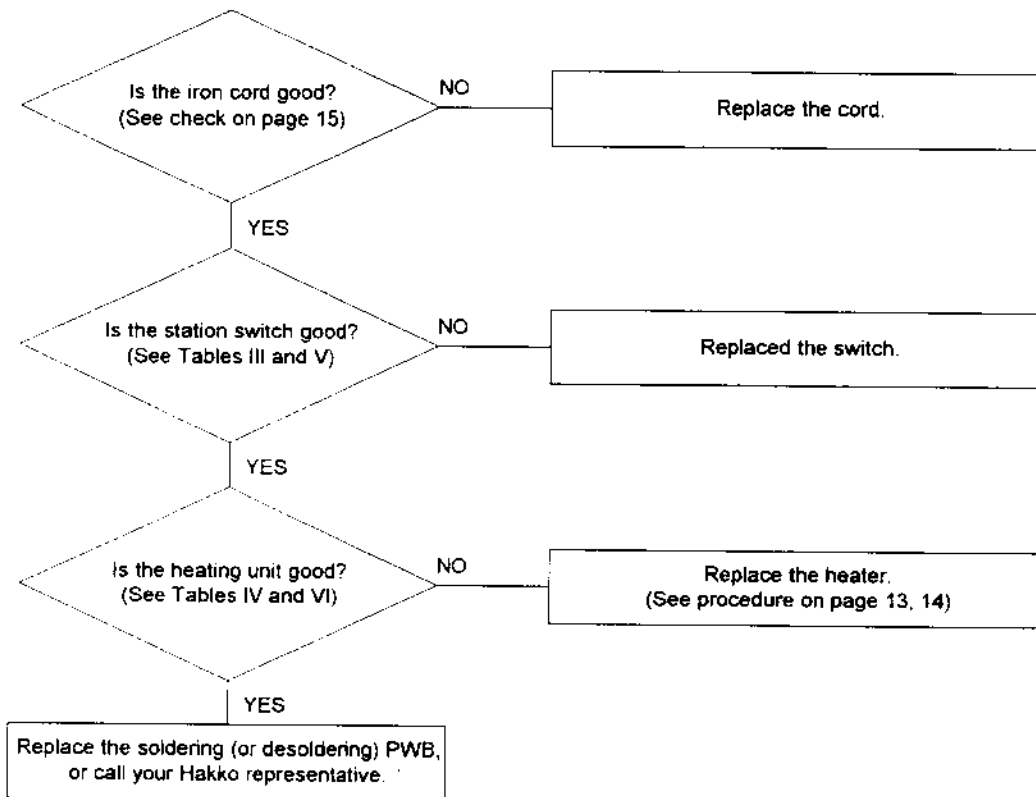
Is the iron cord good?
(See check on page 15)

NO

Replace the cord.

YES

Is the station switch good?
(See Tables III and V)

NO

Replaced the switch.

YES

Is the heating unit good?
(See Tables IV and VI)

NO

Replace the heater.
(See procedure on page 13, 14)

YES

Replace the soldering (or desoldering) PWB, or call your Hakko representative.